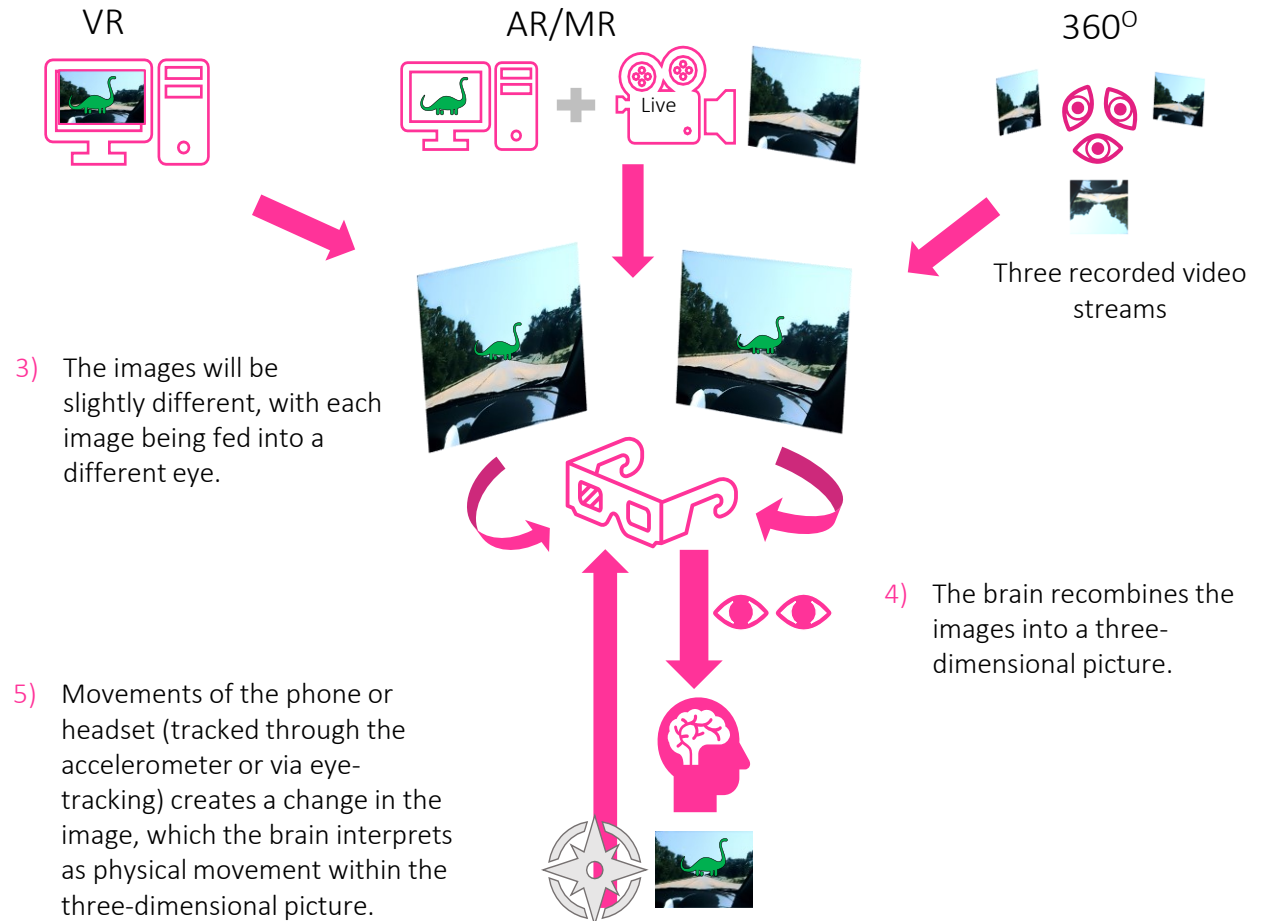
VR

AR/MR

Live

$360^{O}$

Three recorded video streams

3) The images will be slightly different, with each image being fed into a different eye.

4) The brain recombines the images into a three-dimensional picture.

5) Movements of the phone or headset (tracked through the accelerometer or via eye-tracking) creates a change in the image, which the brain interprets as physical movement within the three-dimensional picture.